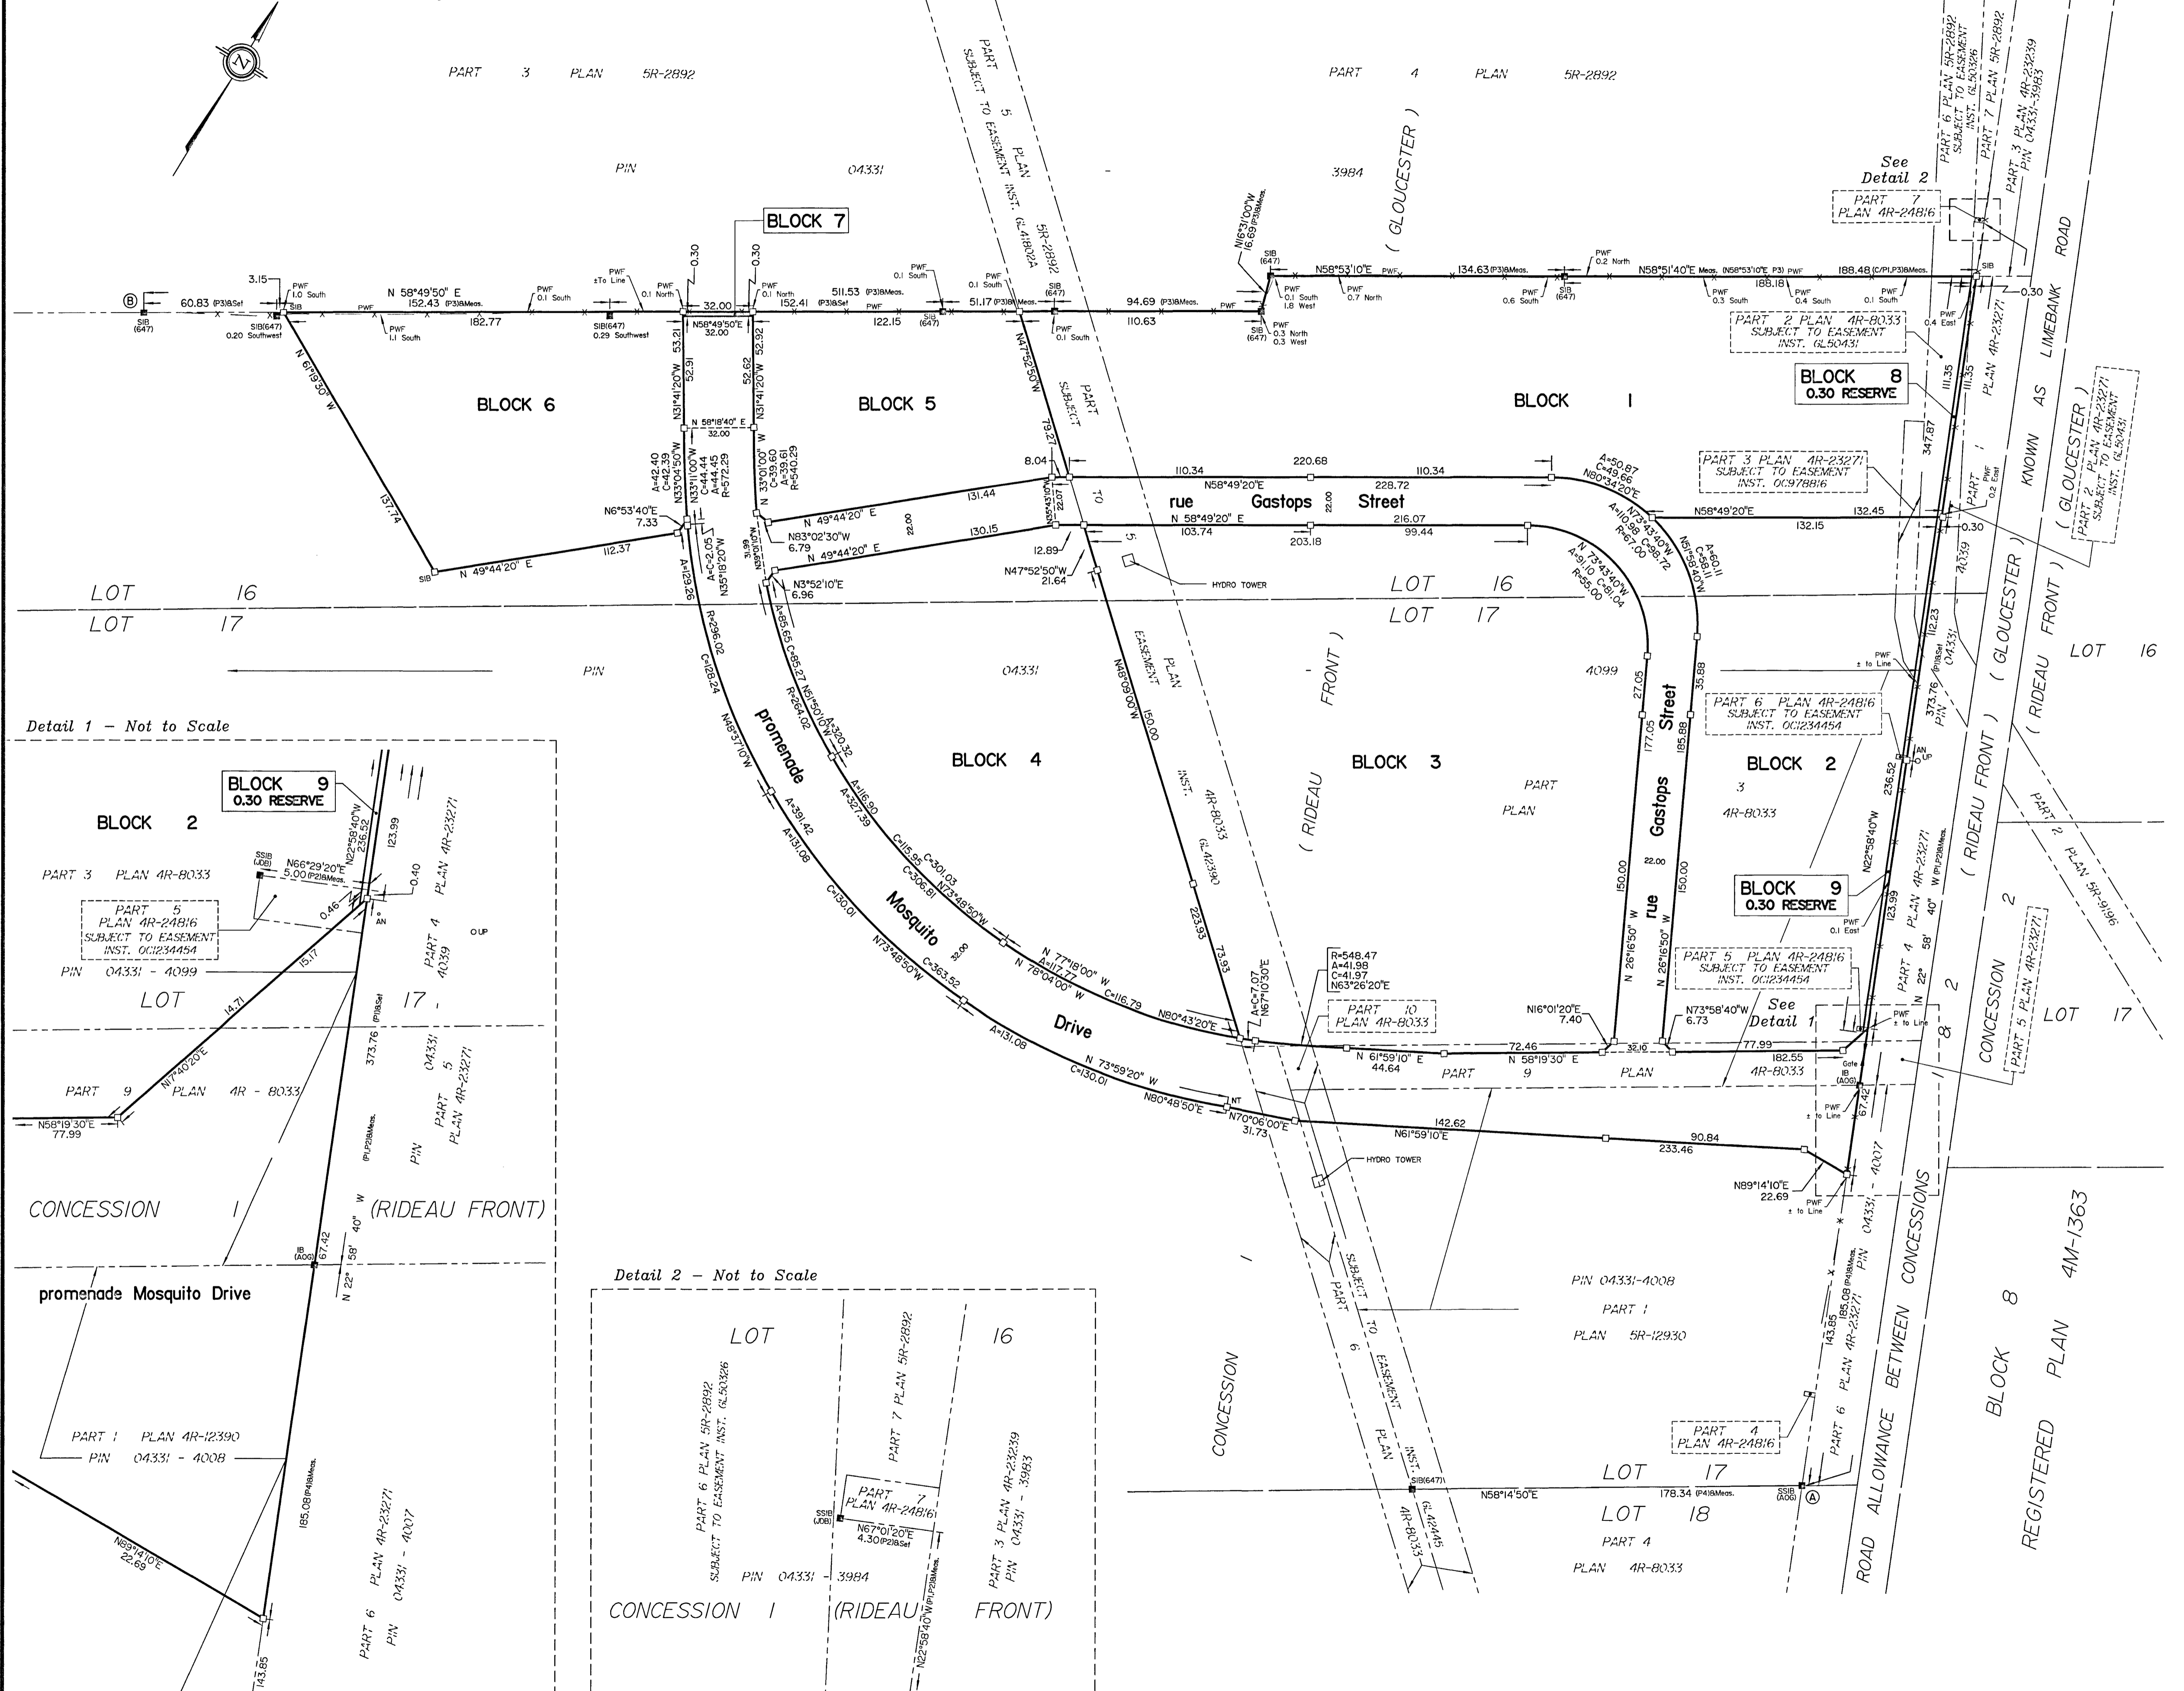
PART 3 PLAN 5R-2892

PART 4 PLAN 5R-2892

PIN 04331 - 3984

PART 5 PLAN 5R-2892 SUBJECT TO EASEMENT INST. GL41802A

(GLOUCESTER)

See Detail 2

PART 7 PLAN 4R-24816

PART 6 PLAN 5R-2892 SUBJECT TO EASEMENT INST. GL50326

PART 7 PLAN 5R-2892

PART 3 PLAN 4R-23239 PIN 04331-3983

BLOCK 7

3.15

60.83 (P3)&Set

N 58°49'50" E 152.43 (P3)&Meas.

182.77

0.30

32.00

N58°49'50"E 32.00

0.30

152.41 (P3)&Set

511.53 (P3)&Meas.

122.15

51.17 (P3)&Meas.

94.69 (P3)&Meas.

110.63

N16°31'00"W 6.69 (P3)&Meas.

N58°53'10"E

134.63 (P3)&Meas.

N58°51'40"E Meas. (N58°53'10"E P3)

188.18

188.48 (C/P1,P3)&Meas.

0.30

ROAD

PWF 1.0 South

PWF 1.1 South

PWF 0.1 South

PWF ±To Line

PWF 0.1 North

PWF 0.1 North

PWF 0.1 South

PWF 0.1 South

PWF 0.1 South

PWF 0.1 South 1.8 West

PWF 0.7 North

PWF 0.3 North 0.3 West

PWF 0.2 North

PWF 0.6 South

PWF 0.3 South

PWF 0.4 South

PWF 0.1 South

PWF 0.4 East

SIB (647)

SIB(647) 0.20 Southwest

SIB(647) 0.29 Southwest

PART 2 PLAN 4R-8033 SUBJECT TO EASEMENT INST. GL50431

BLOCK 8 0.30 RESERVE

KNOWN AS LIMEBANK

(GLOUCESTER) PART 2 PLAN 4R-23271 SUBJECT TO EASEMENT INST. GL50431

BLOCK 6

BLOCK 5

BLOCK 1

N 61°09'30" W

137.74

53.21

52.91

N31°41'20"W

52.62

N31°41'20"W 52.92

N 58°18'40" E 32.00

N47°52'50"W

79.27

PART SUBJECT TO

A=42.40 C=42.39 N33°04'50"W

C=44.44 A=44.45 R=572.29

N 33°01'00" W

C=39.60 A=39.61 R=540.29

8.04

110.34

220.68

110.34

N58°49'20"E

228.72

A=50.87 C=49.66 N80°34'20"E

rue Gastops Street

22.00

N 58°49'20" E

216.07

103.74

203.18

99.44

N58°49'20"E

132.15

132.45

0.30

PART 3 PLAN 4R-23271 SUBJECT TO EASEMENT INST. OC978816

347.87

111.35

111.35

PLAN 4R-23271

PWF 0.2 East

N6°53'40"E 7.33

N 49°44'20" E

131.44

N 49°44'20" E

130.15

N83°02'30"W 6.79

N3°52'10"E 6.96

12.89

N47°52'50"W 21.64

HYDRO TOWER

112.37

N 49°44'20" E

A=C=2.05 N35°18'20"W

A=129.26

R=296.02

C=128.24

LOT 16

LOT 17

LOT 16

LOT 17

PIN 04331

PIN 04331 - 4099

N73°43'40"W A=110.98 C=96.72 R=67.00

N73°43'40"W A=91.10 C=81.04 R=55.00

A=60.11 C=58.11 N51°59'10"W

BLOCK 4

BLOCK 3

BLOCK 2

N48°09'00"W

150.00

EASEMENT PLAN INST. 4R-8033 GL42390

(RIDEAU FRONT)

27.05

177.05

35.88

185.88

Street

Gastops

rue

22.00

150.00

150.00

N 26°16'50" W

N 26°16'50" W

PART 3 PLAN 4R-8033

PART 6 PLAN 4R-24816 SUBJECT TO EASEMENT INST. OC1234454

promenade

Mosquito

Drive

A=85.65 C=85.27 N51°50'10"W R=264.02

A=320.32

A=116.90 A=327.39

C=115.95 C=306.81

C=301.03 N73°48'50"W

A=391.42

A=131.08

C=130.01

N73°48'50"W C=363.52

N 77°18'00" W A=117.77

N 78°04'00" W

C=116.79

N80°43'20"E

A=131.08

N 73°59'20" W C=130.01

N80°48'50"E

N70°06'00"E 31.73

223.93

73.93

A=C=7.07 N67°10'30"E

R=548.47 A=41.98 C=41.97 N63°26'20"E

PART 10 PLAN 4R-8033

N 61°59'10" E 44.64

72.46

N 58°19'30" E

32.10

77.99

182.55

N16°01'20"E 7.40

N73°58'40"W 6.73

See Detail 1

PART 9 PLAN 4R-8033

PART 5 PLAN 4R-24816 SUBJECT TO EASEMENT INST. OC1234454

BLOCK 9 0.30 RESERVE

N22°58'40"W

236.52

123.99

PLAN 4R-23271

PART 4 PLAN N 22° 58' 40" W (P1)&Meas.

373.76 PIN 04331

112.23

4039

PWF ± to Line

PWF 0.1 East

PWF ± to Line

(GLOUCESTER)

(RIDEAU FRONT)

(RIDEAU FRONT)

CONCESSION 2

PART 2 PLAN 5R-9196

PART 5 PLAN 4R-23271

LOT 16

LOT 17

Gate IB (AOG)

67.42

142.62

N61°59'10"E

90.84

233.46

PWF ± to Line

N89°14'10"E 22.69

PWF ± to Line

HYDRO TOWER

PIN 04331 - 4007

ROAD ALLOWANCE BETWEEN CONCESSIONS

BLOCK 8

REGISTERED PLAN 4M-1363

PIN 04331-4008

PART 1

PLAN 5R-12930

CONCESSION

PART 6 SUBJECT TO EASEMENT PLAN INST. 4R-8033 GL42445

143.85

185.08 (P4)&Meas.

PART 6 PLAN 4R-23271

PART 4 PLAN 4R-24816

LOT 17

LOT 18

PART 4

PLAN 4R-8033

N58°14'50"E

178.34 (P4)&Meas.

SIB(647)

SSIB (AOG)

Detail 1 - Not to Scale

BLOCK 9 0.30 RESERVE

BLOCK 2

PART 3 PLAN 4R-8033

SSIB (JDB)

N66°29'20"E 5.00 (P2)&Meas.

PART 5 PLAN 4R-24816 SUBJECT TO EASEMENT INST. OC1234454

0.46

0.40

AN

N22°58'40"W 236.52

123.99

PLAN 4R-23271

PART 4 4039

PIN 04331 - 4099

15.17

LOT 17

14.71

N17°40'20"E

PART 9 PLAN 4R - 8033

N58°19'30"E 77.99

373.76 (P1)&Set

04331 PART 5 PLAN 4R-23271 PIN

CONCESSION I (RIDEAU FRONT)

IB (AOG) 67.42

N 22° 58' 40" W (P1,P2)&Meas.

promenade Mosquito Drive

PART 1 PLAN 4R-12390

PIN 04331 - 4008

185.08 (P4)&Meas.

N89°14'10"E 22.69

PART 6 PLAN 4R-23271 PIN 04331 - 4007

143.85

Detail 2 - Not to Scale

LOT 16

PART 6 PLAN 5R-2892 SUBJECT TO EASEMENT INST. GL50326

PART 7 PLAN 5R-2892

PART 7 PLAN 4R-24816

SSIB (JDB)

N67°01'20"E 4.30 (P2)&Set

N22°58'40"W (P1,P2)&Meas.

PART 3 PLAN 4R-23239 PIN 04331 - 3983

PIN 04331 - 3984

CONCESSION I (RIDEAU FRONT)